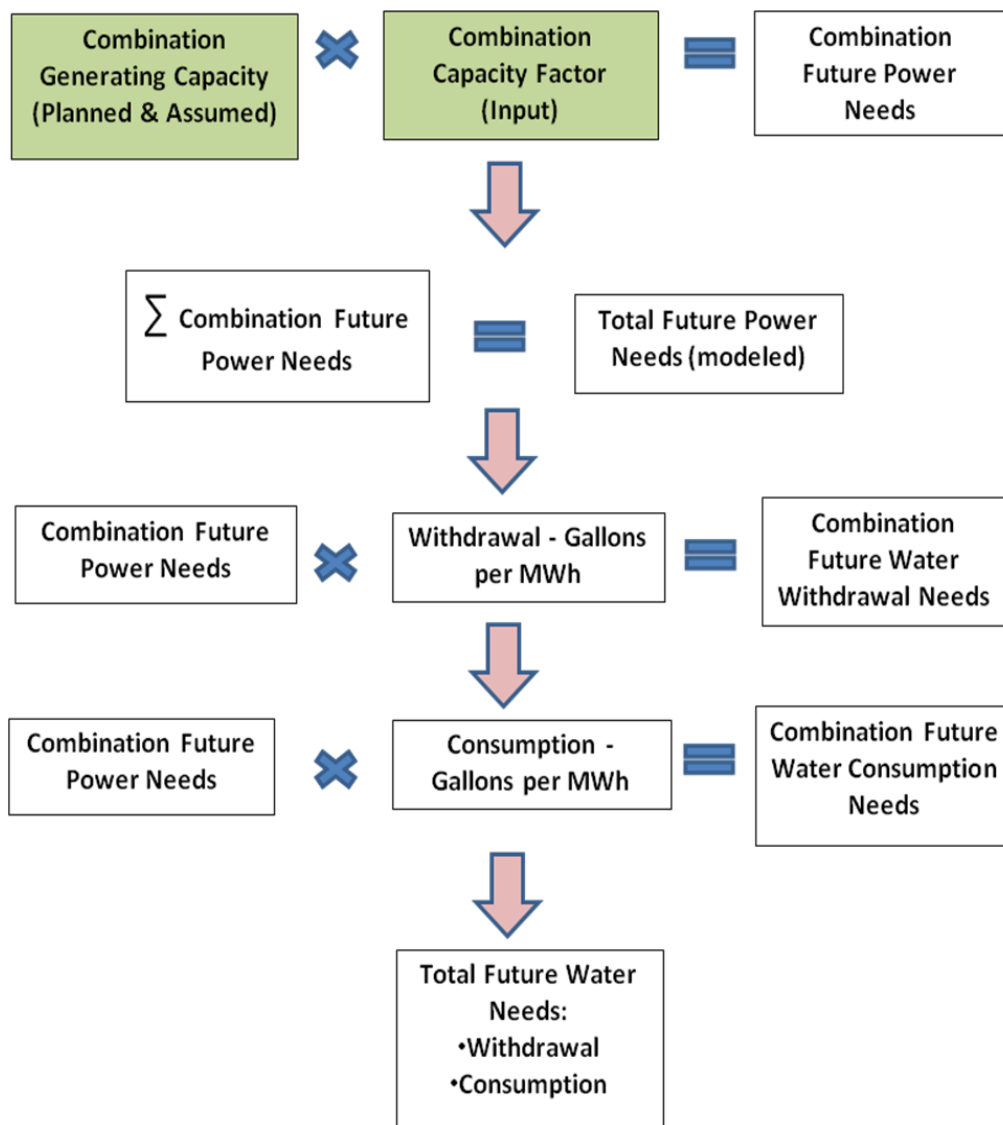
Combination Generating Capacity (Planned & Assumed)

Combination Capacity Factor (Input)

Combination Future Power Needs

$\sum$ Combination Future Power Needs

Total Future Power Needs (modeled)

Combination Future Power Needs

Withdrawal - Gallons per MWh

Combination Future Water Withdrawal Needs

Combination Future Power Needs

Consumption - Gallons per MWh

Combination Future Water Consumption Needs

Total Future Water Needs:
•Withdrawal
•Consumption